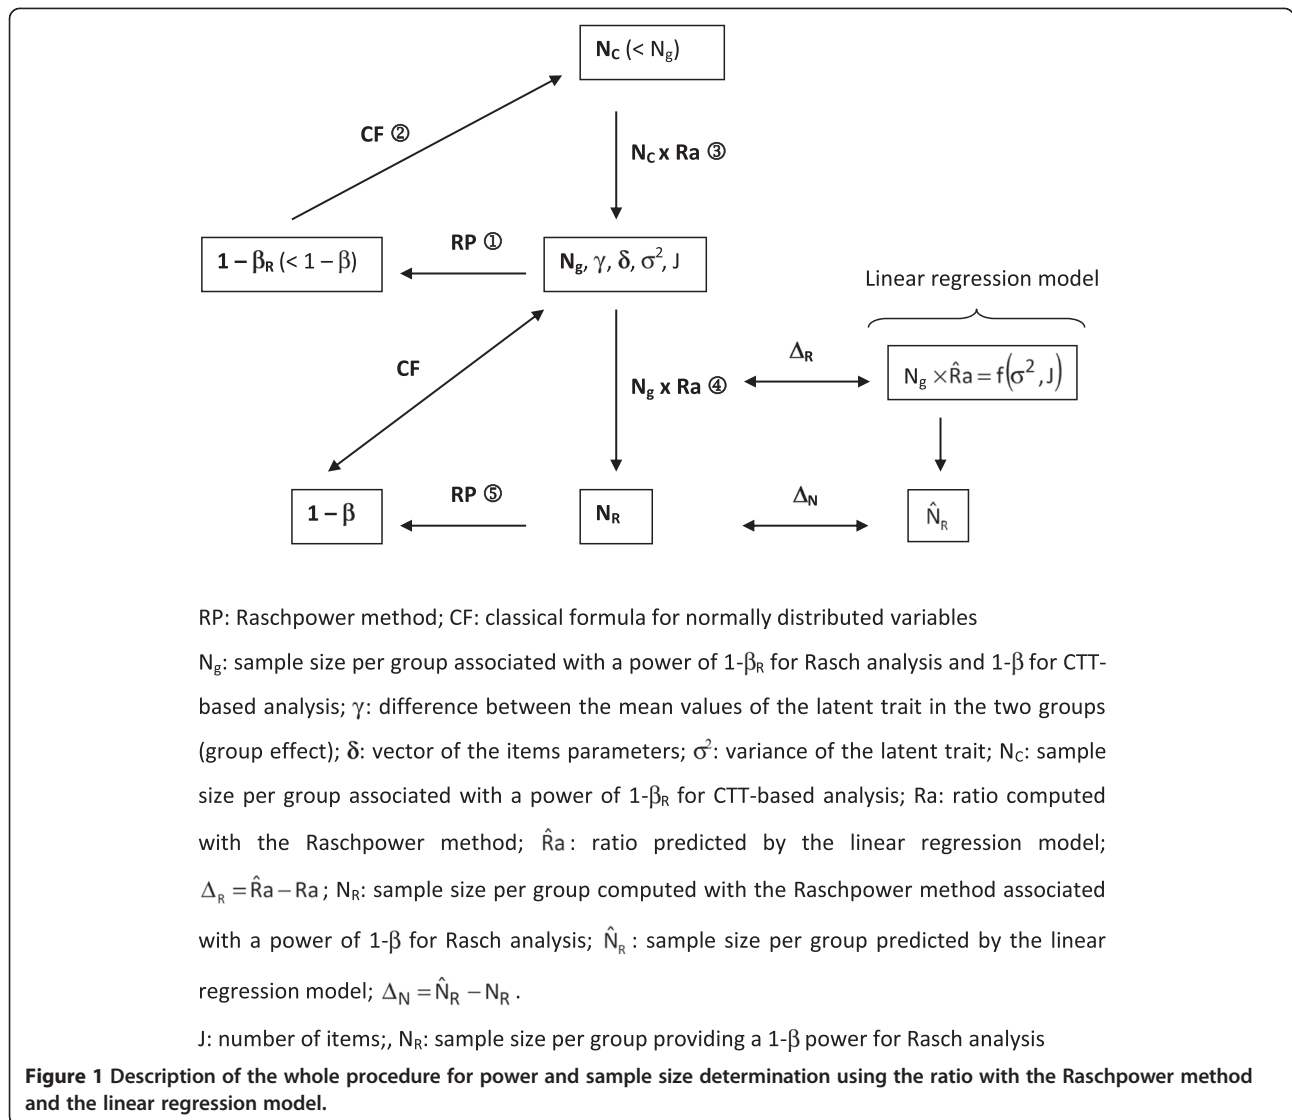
$N_C$ (< $N_g$)

CF ②

$N_C$ x Ra ③

RP ①

$1 - \beta_R$ (< $1 - \beta$)

$N_g$, $\gamma$, $\delta$, $\sigma^2$, J

Linear regression model

CF

$N_g$ x Ra ④

$\Delta_R$

$N_g \times \hat{R}a = f(\sigma^2, J)$

RP ⑤

$1 - \beta$

$N_R$

$\Delta_N$

$\hat{N}_R$

RP: Raschpower method; CF: classical formula for normally distributed variables

$N_g$: sample size per group associated with a power of 1-$\beta_R$ for Rasch analysis and 1-$\beta$ for CTT-based analysis; $\gamma$: difference between the mean values of the latent trait in the two groups (group effect); $\delta$: vector of the items parameters; $\sigma^2$: variance of the latent trait; $N_C$: sample size per group associated with a power of 1-$\beta_R$ for CTT-based analysis; Ra: ratio computed with the Raschpower method; $\hat{R}a$: ratio predicted by the linear regression model; $\Delta_R = \hat{R}a - Ra$; $N_R$: sample size per group computed with the Raschpower method associated with a power of 1-$\beta$ for Rasch analysis; $\hat{N}_R$: sample size per group predicted by the linear regression model; $\Delta_N = \hat{N}_R - N_R$.

J: number of items;, $N_R$: sample size per group providing a 1-$\beta$ power for Rasch analysis

Figure 1 Description of the whole procedure for power and sample size determination using the ratio with the Raschpower method and the linear regression model.